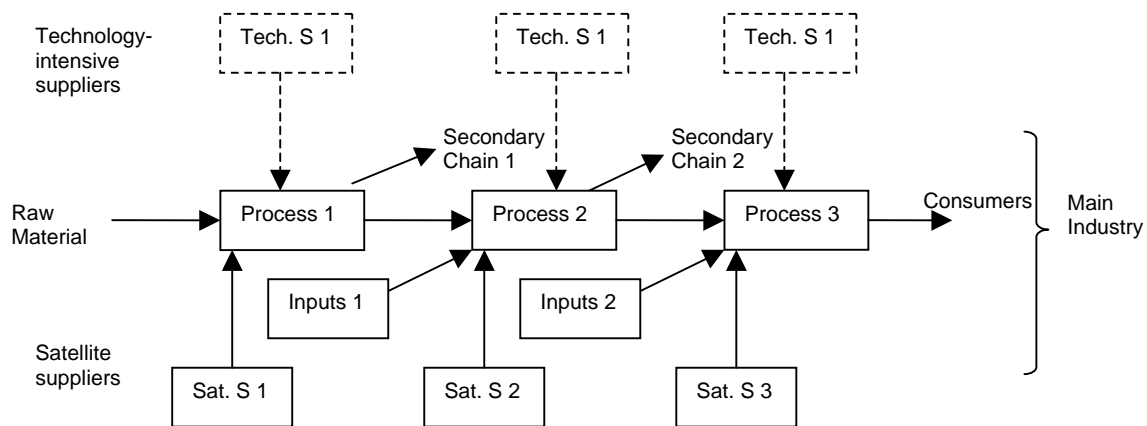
Technology-intensive suppliers

Tech. S 1

Tech. S 1

Tech. S 1

Secondary Chain 1

Secondary Chain 2

Raw Material

Process 1

Process 2

Process 3

Consumers

Main Industry

Inputs 1

Inputs 2

Satellite suppliers

Sat. S 1

Sat. S 2

Sat. S 3